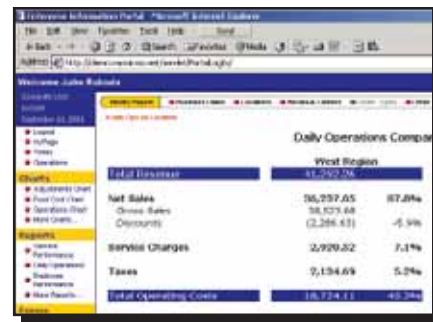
Enterprise Information Portal - Microsoft Internet Explorer

File Edit View Favorites Tools Help

Back Search Favorites Media

Address http://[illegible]/Portal.aspx

Welcome John Roberts

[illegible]
September 11, 2003

Logout
MyPage
Home
Operations

Charts

Adjustments Chart
Food Cost Chart
Operations Chart
More Charts...

Reports

Service Performance
Daily Operations
Employee Performance
More Reports...

Daily Operations Compar

West Region

| Total Revenue | 61,292.26 | |
|---|---|---|
| Net Sales | 56,257.05 | 87.8% |
| Gross Sales | 58,523.68 | |
| Discounts | (2,266.63) | -5.9% |
| Service Charges | 2,920.32 | 7.1% |
| Taxes | 2,154.69 | 5.2% |
| Total Operating Costs | 18,724.11 | 40.3% |